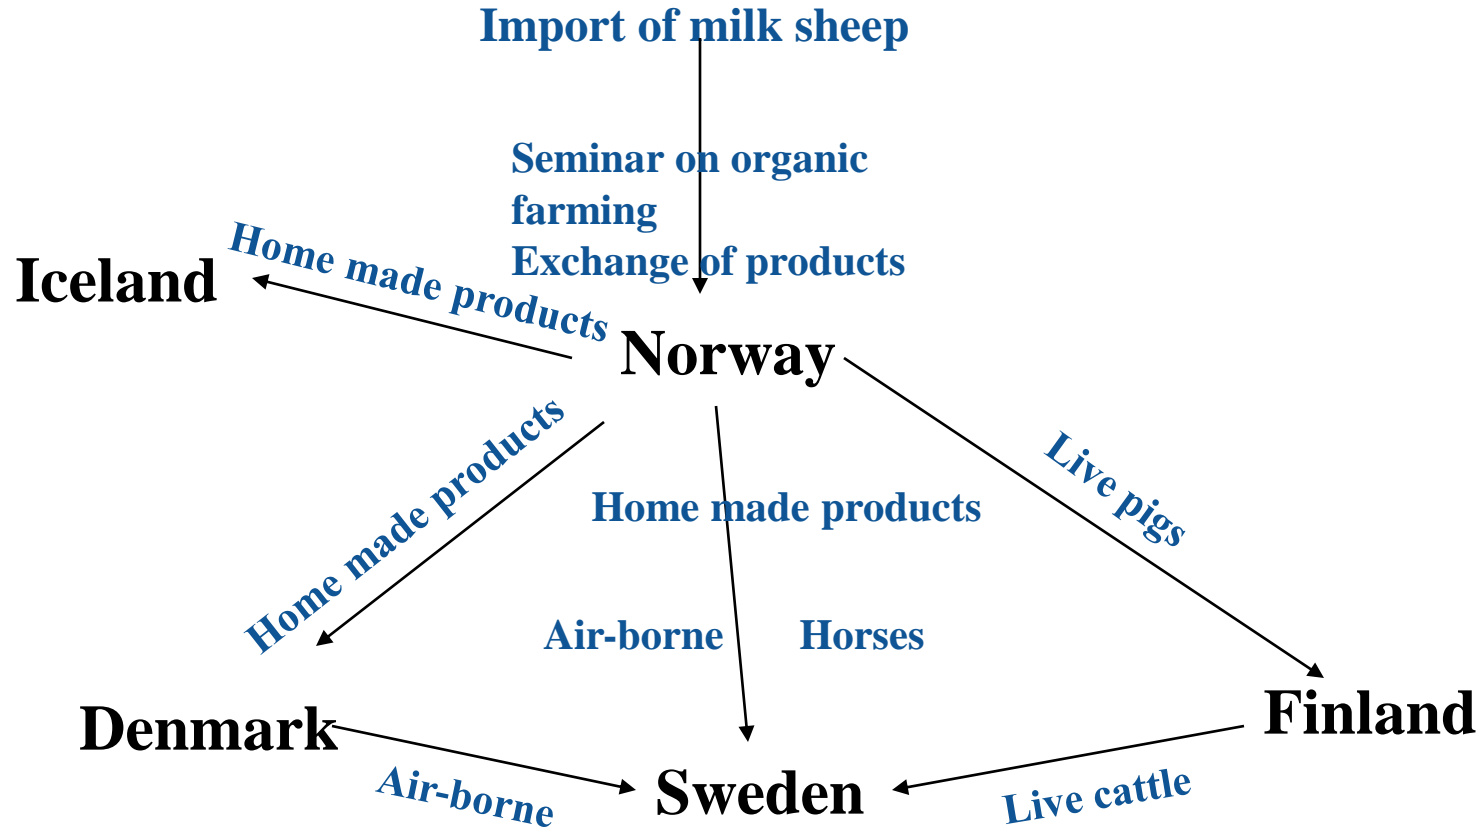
Import of milk sheep

Seminar on organic farming
Exchange of products

Iceland

Home made products

Norway

Home made products

Home made products

Live pigs

Air-borne

Horses

Denmark

Finland

Air-borne

Sweden

Live cattle